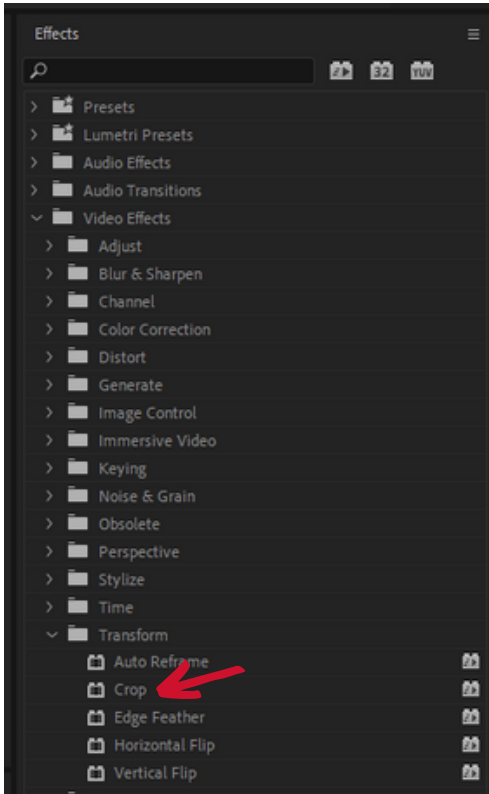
Effects

32 YUV

Presets
Lumetri Presets
Audio Effects
Audio Transitions
Video Effects
Adjust
Blur & Sharpen
Channel
Color Correction
Distort
Generate
Image Control
Immersive Video
Keying
Noise & Grain
Obsolete
Perspective
Stylize
Time
Transform
Auto Reframe
Crop
Edge Feather
Horizontal Flip
Vertical Flip